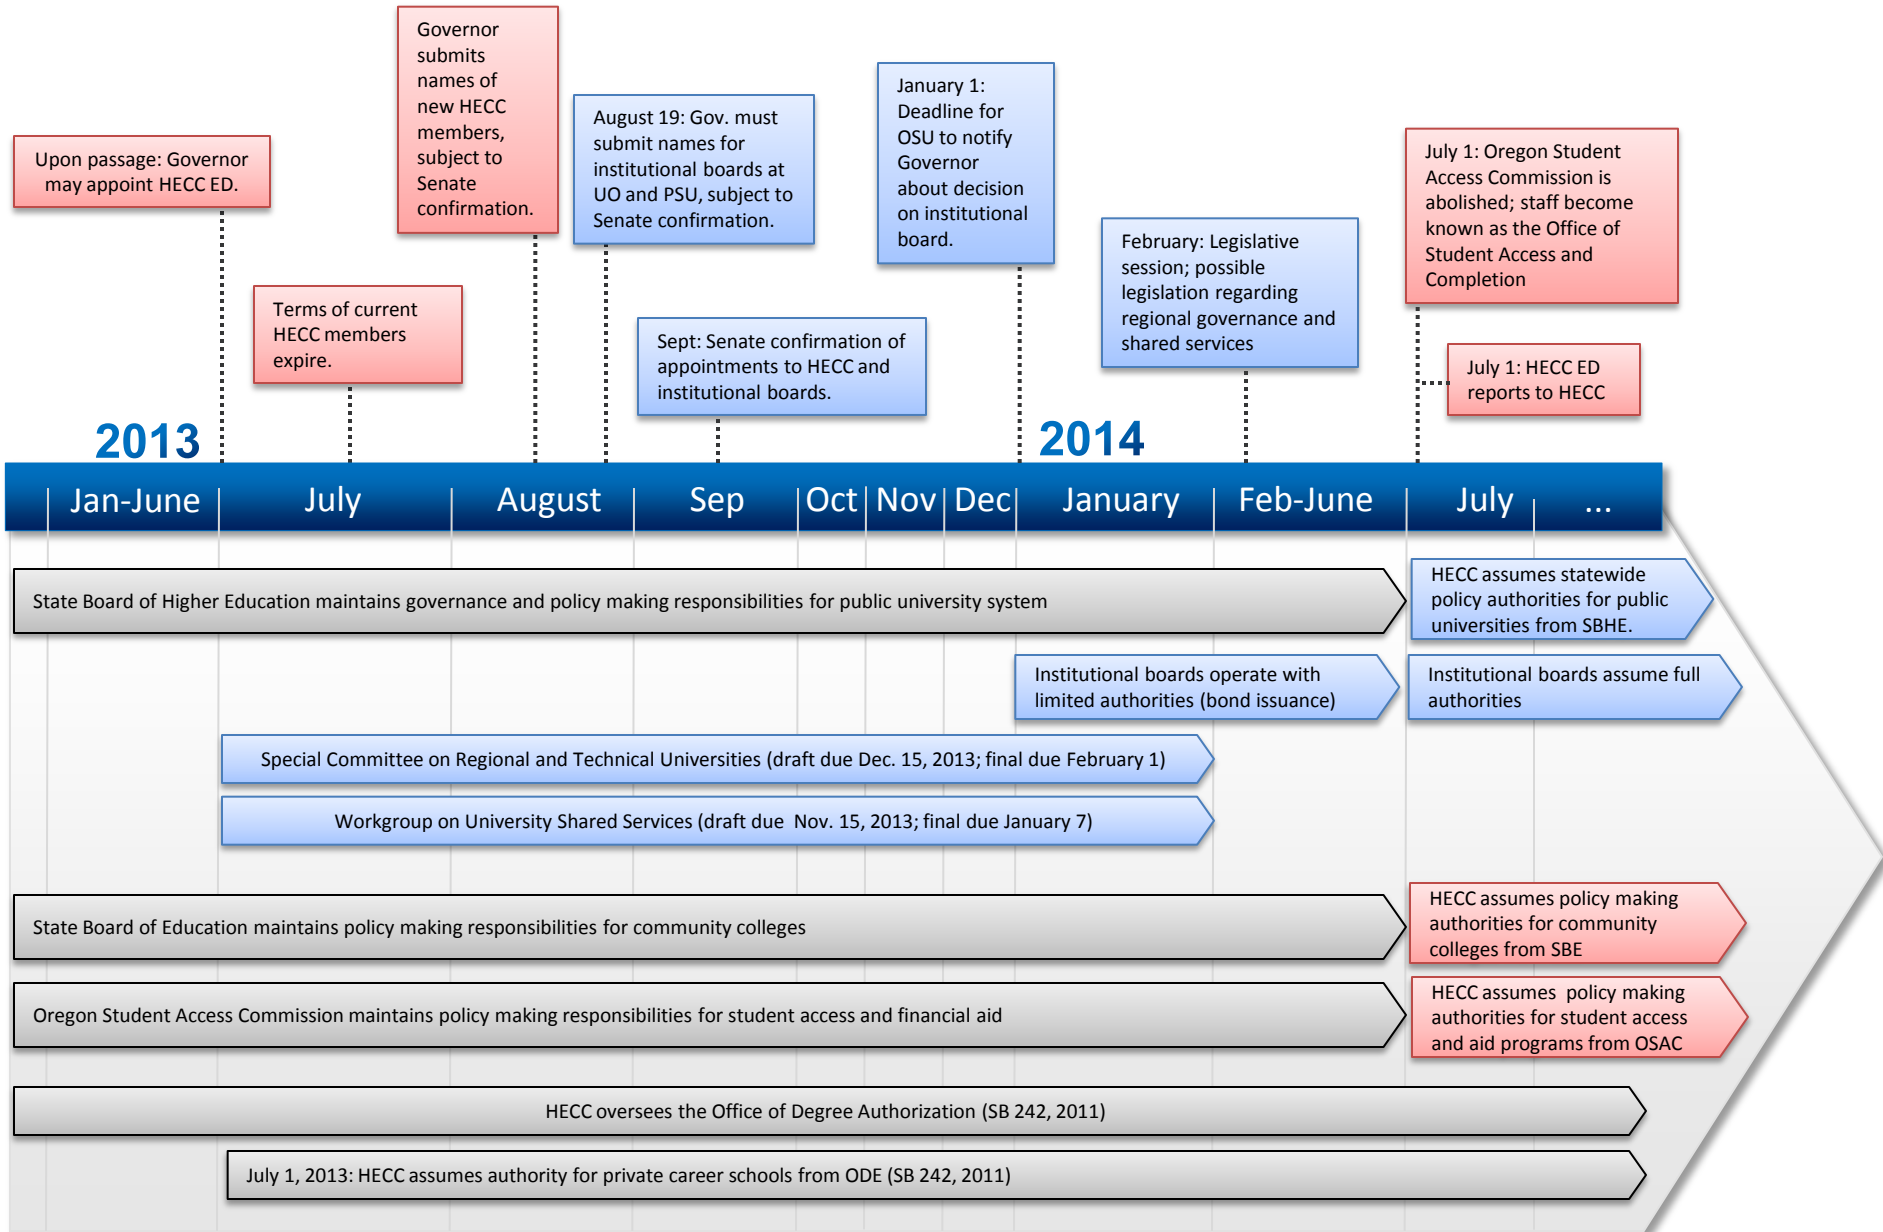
Upon passage: Governor may appoint HECC ED.

Governor submits names of new HECC members, subject to Senate confirmation.

August 19: Gov. must submit names for institutional boards at UO and PSU, subject to Senate confirmation.

January 1: Deadline for OSU to notify Governor about decision on institutional board.

July 1: Oregon Student Access Commission is abolished; staff become known as the Office of Student Access and Completion

Terms of current HECC members expire.

Sept: Senate confirmation of appointments to HECC and institutional boards.

February: Legislative session; possible legislation regarding regional governance and shared services

July 1: HECC ED reports to HECC

2013

2014

Jan-June | July | August | Sep | Oct | Nov | Dec | January | Feb-June | July | ...

State Board of Higher Education maintains governance and policy making responsibilities for public university system

HECC assumes statewide policy authorities for public universities from SBHE.

Institutional boards operate with limited authorities (bond issuance)

Institutional boards assume full authorities

Special Committee on Regional and Technical Universities (draft due Dec. 15, 2013; final due February 1)

Workgroup on University Shared Services (draft due Nov. 15, 2013; final due January 7)

State Board of Education maintains policy making responsibilities for community colleges

HECC assumes policy making authorities for community colleges from SBE

Oregon Student Access Commission maintains policy making responsibilities for student access and financial aid

HECC assumes policy making authorities for student access and aid programs from OSAC

HECC oversees the Office of Degree Authorization (SB 242, 2011)

July 1, 2013: HECC assumes authority for private career schools from ODE (SB 242, 2011)